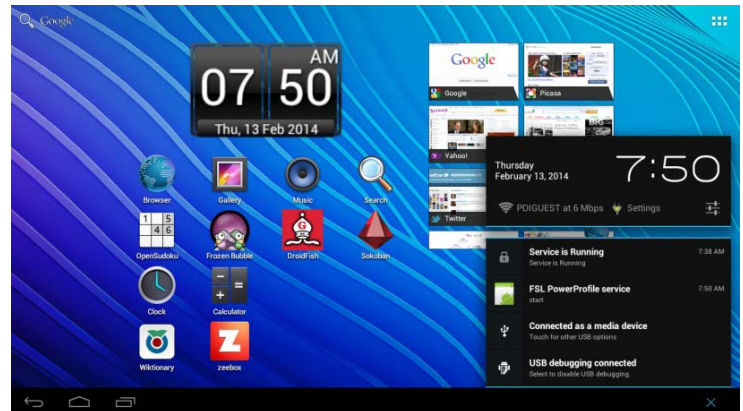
Google

AM
07 50
Thu, 13 Feb 2014

Browser
Gallery
Music
Search
OpenSudoku
Frozen Bubble
DroidFish
Sokoban
Clock
Calculator
Wiktionary
zeebox

Google
Google
Picasa
Yahoo!
Twitter

Thursday
February 13, 2014
7:50
PDIGUEST at 6 Mbps
Settings

Service is Running
Service is Running
7:38 AM

FSL PowerProfile service
start
7:50 AM

Connected as a media device
Touch for other USB options

USB debugging connected
Select to disable USB debugging.